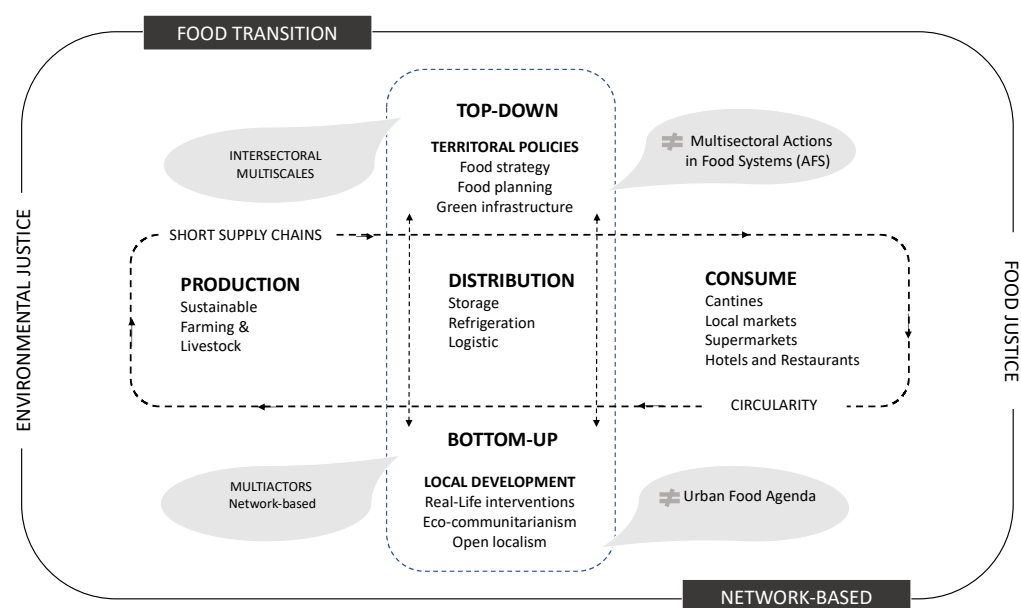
FOOD TRANSITION

INTERSECTORAL MULTISCALES

TOP-DOWN

TERRITORAL POLICIES
Food strategy
Food planning
Green infrastructure

≠ Multisectoral Actions in Food Systems (AFS)

ENVIRONMENTAL JUSTICE

SHORT SUPPLY CHAINS

PRODUCTION
Sustainable Farming & Livestock

DISTRIBUTION
Storage
Refrigeration
Logistic

CONSUME
Cantines
Local markets
Supermarkets
Hotels and Restaurants

FOOD JUSTICE

CIRCULARITY

BOTTOM-UP

MULTIACTORS
Network-based

LOCAL DEVELOPMENT
Real-Life interventions
Eco-communitarianism
Open localism

≠ Urban Food Agenda

NETWORK-BASED